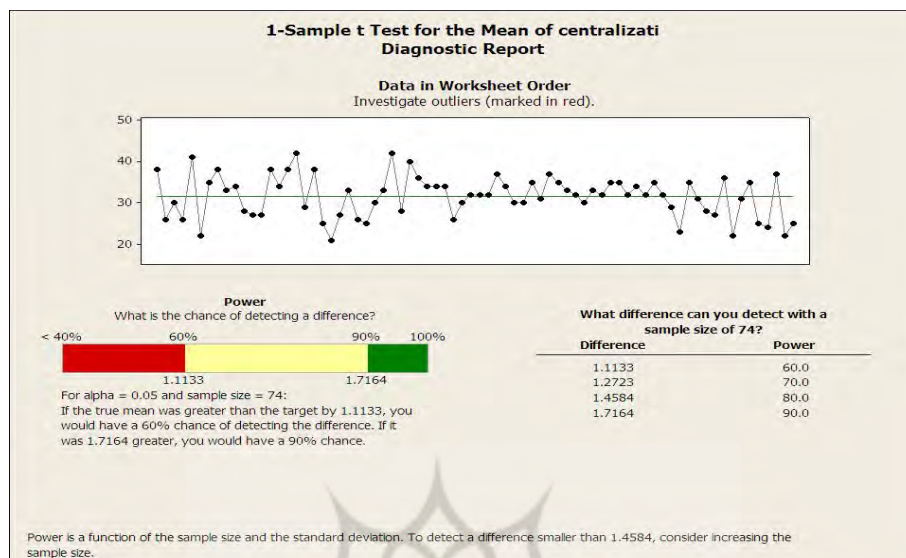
1-Sample t Test for the Mean of centralizati
Diagnostic Report

Data in Worksheet Order
Investigate outliers (marked in red).

50
40
30
20

Power
What is the chance of detecting a difference?

< 40% 60% 90% 100%

1.1133 1.7164

For alpha = 0.05 and sample size = 74:
If the true mean was greater than the target by 1.1133, you would have a 60% chance of detecting the difference. If it was 1.7164 greater, you would have a 90% chance.

What difference can you detect with a sample size of 74?

| Difference | Power |
|---|---|
| 1.1133 | 60.0 |
| 1.2723 | 70.0 |
| 1.4584 | 80.0 |
| 1.7164 | 90.0 |

Power is a function of the sample size and the standard deviation. To detect a difference smaller than 1.4584, consider increasing the sample size.